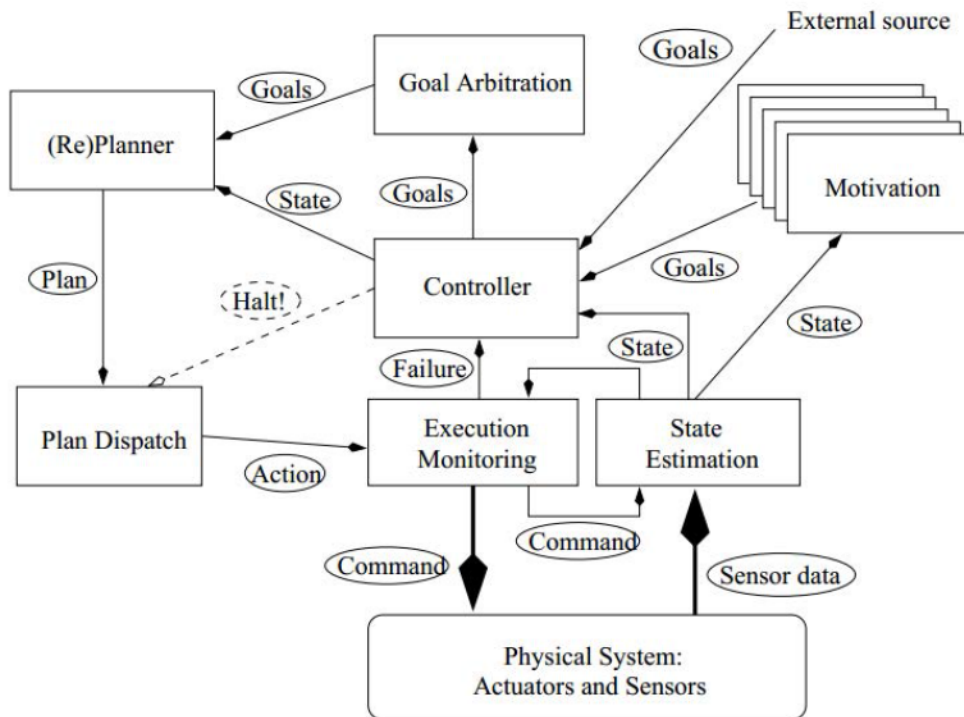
External source

Goals

Goal Arbitration

Goals

(Re)Planner

Motivation

State

Goals

Plan

Controller

Goals

Halt!

State

State

Failure

Plan Dispatch

Execution Monitoring

State Estimation

Action

Command

Command

Sensor data

Physical System: Actuators and Sensors